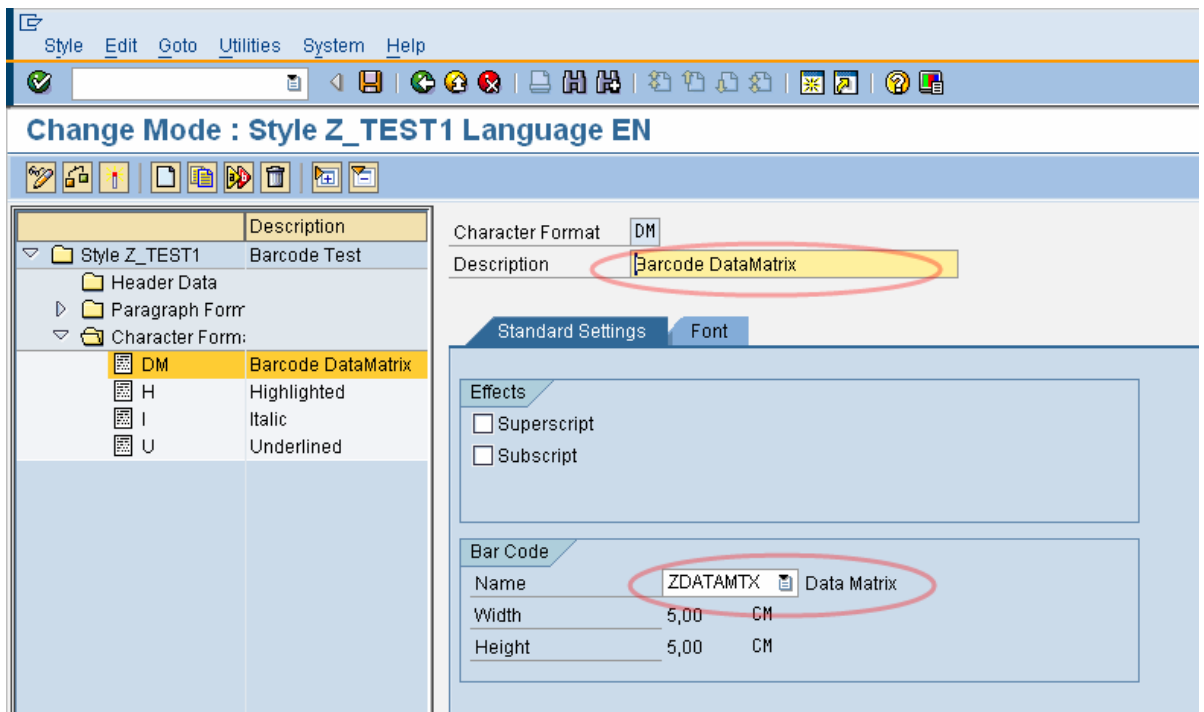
Style Edit Goto Utilities System Help

Change Mode : Style Z_TEST1 Language EN

| | Description |
|---|---|
| Style Z_TEST1 | Barcode Test |
| Header Data | |
| Paragraph Form | |
| Character Form: | |
| DM | Barcode DataMatrix |
| H | Highlighted |
| I | Italic |
| U | Underlined |

Character Format DM
Description Barcode DataMatrix

Standard Settings Font

Effects
Superscript
Subscript

Bar Code
Name ZDATAMTX Data Matrix
Width 5,00 CM
Height 5,00 CM